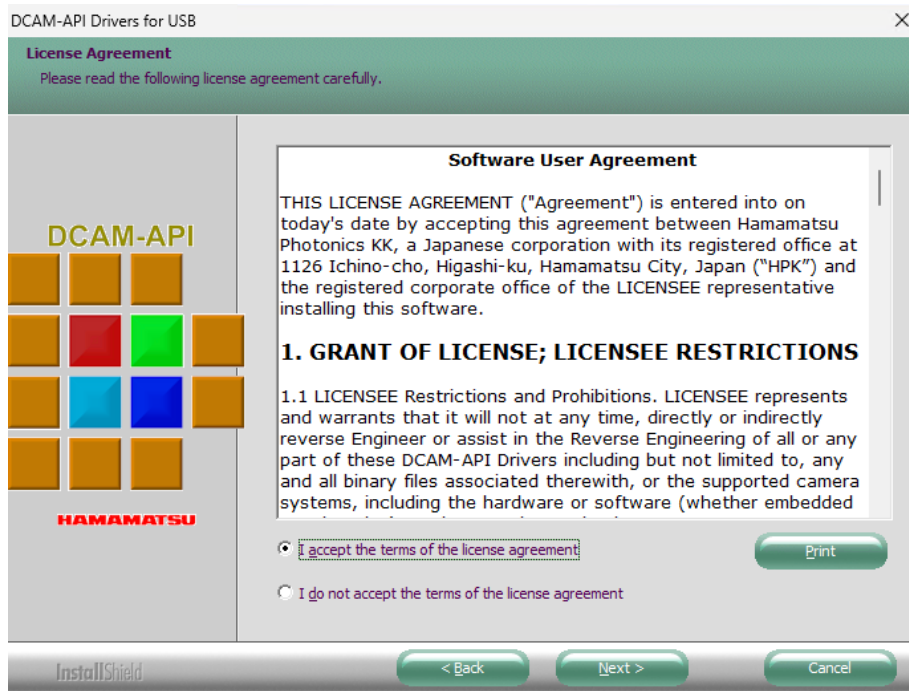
DCAM-API Drivers for USB

License Agreement

Please read the following license agreement carefully.

DCAM-API

HAMAMATSU

Software User Agreement

THIS LICENSE AGREEMENT ("Agreement") is entered into on today's date by accepting this agreement between Hamamatsu Photonics KK, a Japanese corporation with its registered office at 1126 Ichino-cho, Higashi-ku, Hamamatsu City, Japan (“HPK”) and the registered corporate office of the LICENSEE representative installing this software.

1. GRANT OF LICENSE; LICENSEE RESTRICTIONS

1.1 LICENSEE Restrictions and Prohibitions. LICENSEE represents and warrants that it will not at any time, directly or indirectly reverse Engineer or assist in the Reverse Engineering of all or any part of these DCAM-API Drivers including but not limited to, any and all binary files associated therewith, or the supported camera systems, including the hardware or software (whether embedded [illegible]

I accept the terms of the license agreement

I do not accept the terms of the license agreement

Print

InstallShield

< Back

Next >

Cancel